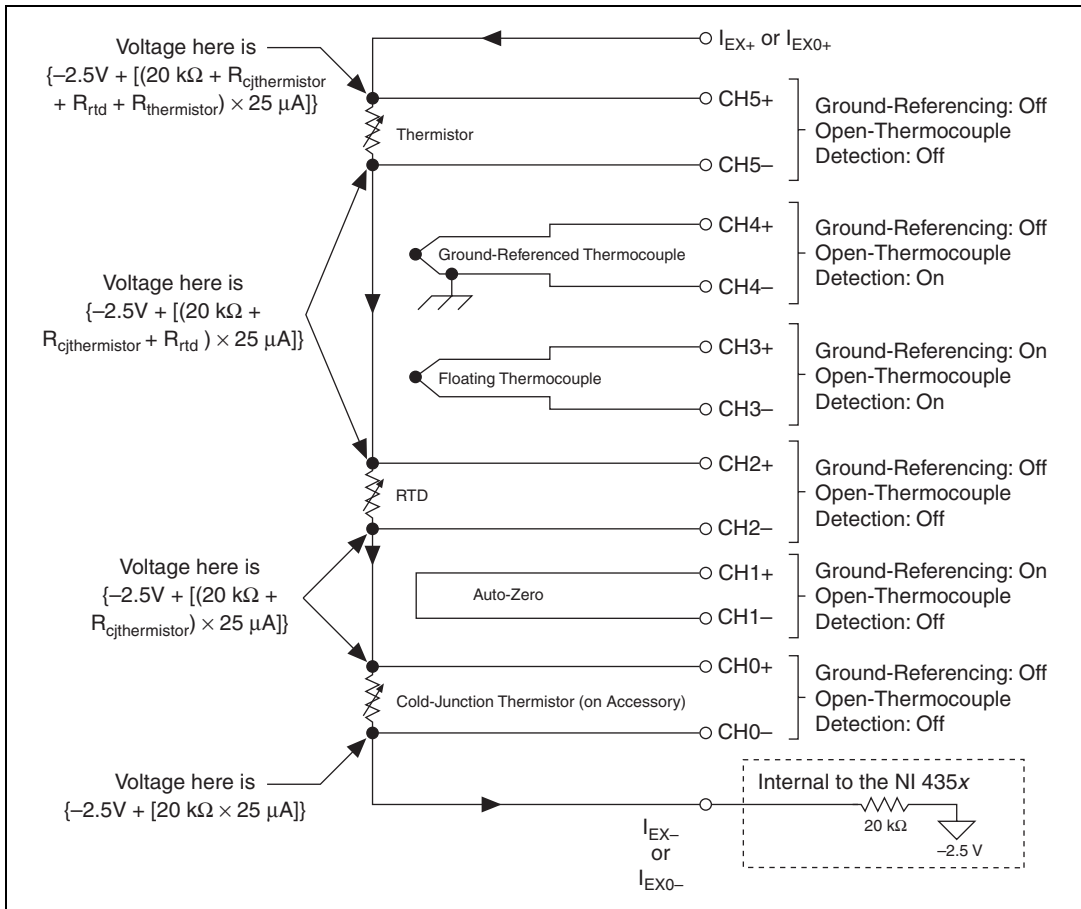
Voltage here is $\{-2.5V + [(20\ k\Omega + R_{cjthermistor} + R_{rtd} + R_{thermistor}) \times 25\ \mu A]\}$

$I_{EX+}$ or $I_{EX0+}$

CH5+

Thermistor

CH5–

Ground-Referencing: Off
Open-Thermocouple Detection: Off

CH4+

Ground-Referenced Thermocouple

CH4–

Ground-Referencing: Off
Open-Thermocouple Detection: On

Voltage here is $\{-2.5V + [(20\ k\Omega + R_{cjthermistor} + R_{rtd}) \times 25\ \mu A]\}$

CH3+

Floating Thermocouple

CH3–

Ground-Referencing: On
Open-Thermocouple Detection: On

CH2+

RTD

CH2–

Ground-Referencing: Off
Open-Thermocouple Detection: Off

Voltage here is $\{-2.5V + [(20\ k\Omega + R_{cjthermistor}) \times 25\ \mu A]\}$

CH1+

Auto-Zero

CH1–

Ground-Referencing: On
Open-Thermocouple Detection: Off

CH0+

Cold-Junction Thermistor (on Accessory)

CH0–

Ground-Referencing: Off
Open-Thermocouple Detection: Off

Voltage here is $\{-2.5V + [20\ k\Omega \times 25\ \mu A]\}$

Internal to the NI 435*x*

20 kΩ

–2.5 V

$I_{EX-}$ or $I_{EX0-}$